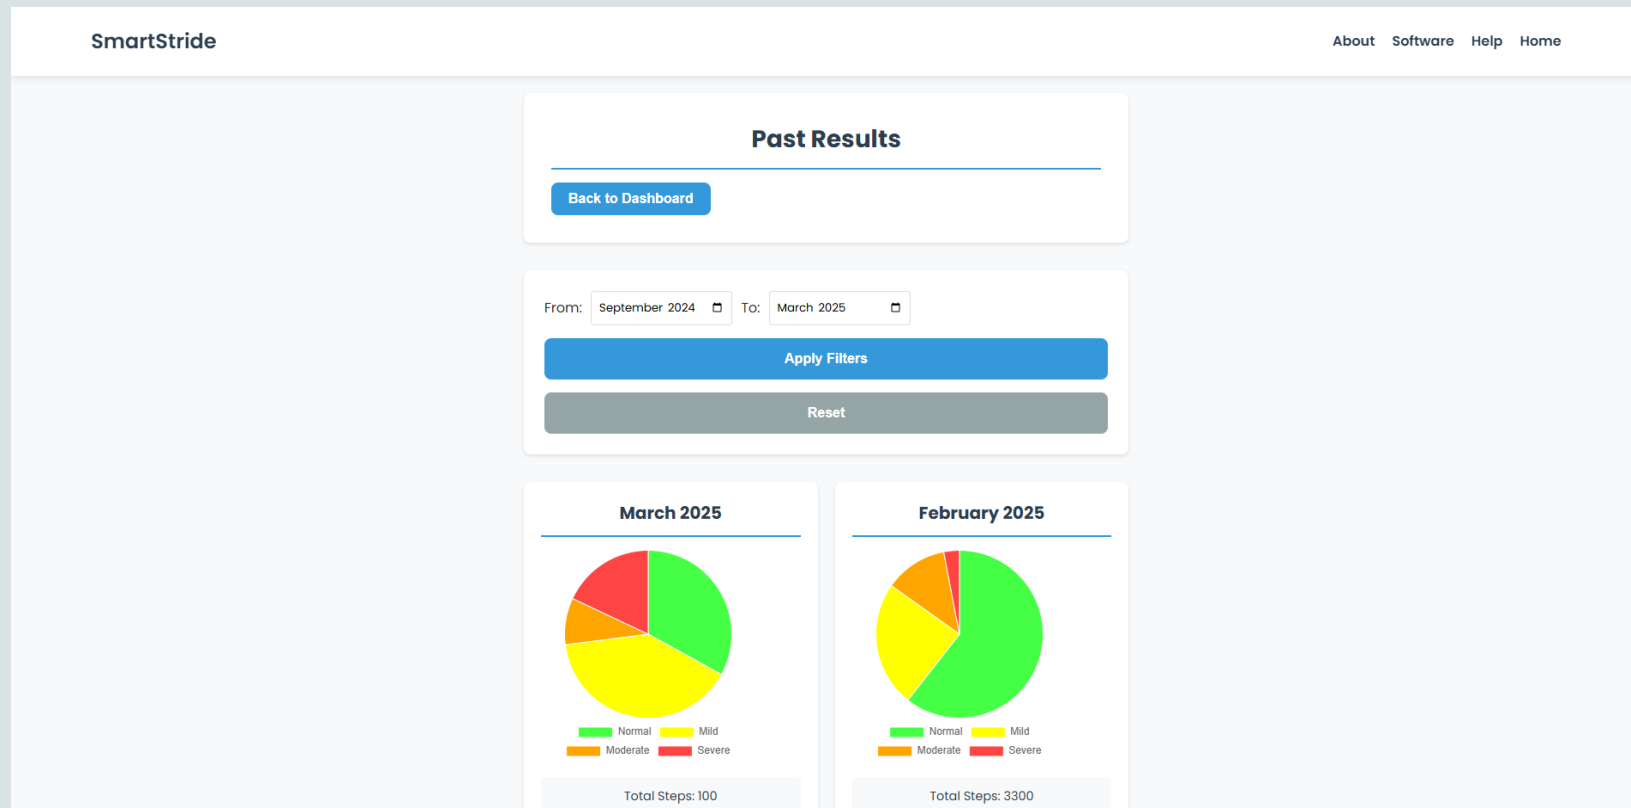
SmartStride

About Software Help Home

Past Results

Back to Dashboard

From: September 2024 To: March 2025

Apply Filters

Reset

March 2025

Normal Mild
Moderate Severe

Total Steps: 100

February 2025

Normal Mild
Moderate Severe

Total Steps: 3300